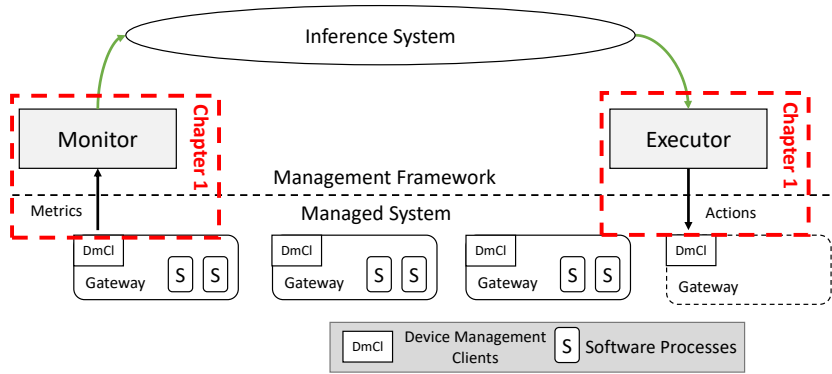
Inference System

Monitor

Chapter 1

Executor

Chapter 1

Management Framework

Metrics

Managed System

Actions

DmCl
Gateway S S

DmCl
Gateway S S

DmCl
Gateway S S

DmCl
Gateway

DmCl Device Management Clients S Software Processes